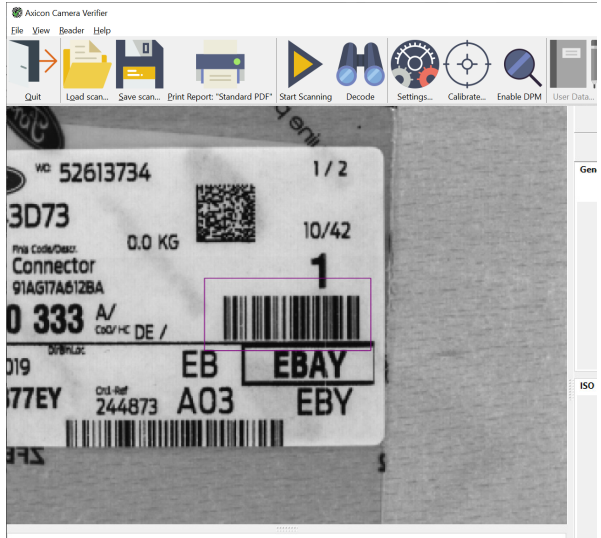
Axicon Camera Verifier

File View Reader Help

Quit
Load scan...
Save scan...
Print Report: "Standard PDF"
Start Scanning
Decode
Settings...
Calibrate...
Enable DPM
User Data...

Gen

ISO

WO 52613734 1/2

3D73 10/42

Fnis Code/Descr. 0.0 KG

Connector 1

91AG17A612BA

0 333 A/ CoO/HC DE /

DrBnLoc

019 EB EBAY

77EY Crd-Ref 244873 A03 EBY